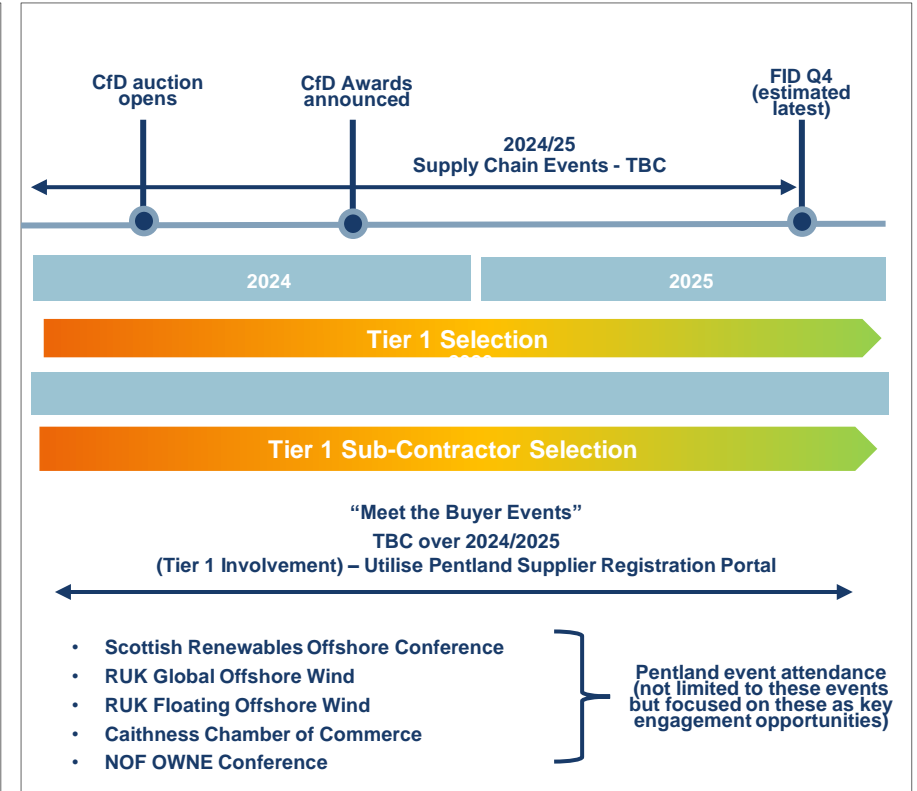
CfD auction opens

CfD Awards announced

FID Q4 (estimated latest)

2024/25
Supply Chain Events - TBC

2024

2025

Tier 1 Selection

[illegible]

Tier 1 Sub-Contractor Selection

“Meet the Buyer Events”
TBC over 2024/2025
(Tier 1 Involvement) – Utilise Pentland Supplier Registration Portal

- Scottish Renewables Offshore Conference
- RUK Global Offshore Wind
- RUK Floating Offshore Wind
- Caithness Chamber of Commerce
- NOF OWNE Conference

Pentland event attendance (not limited to these events but focused on these as key engagement opportunities)